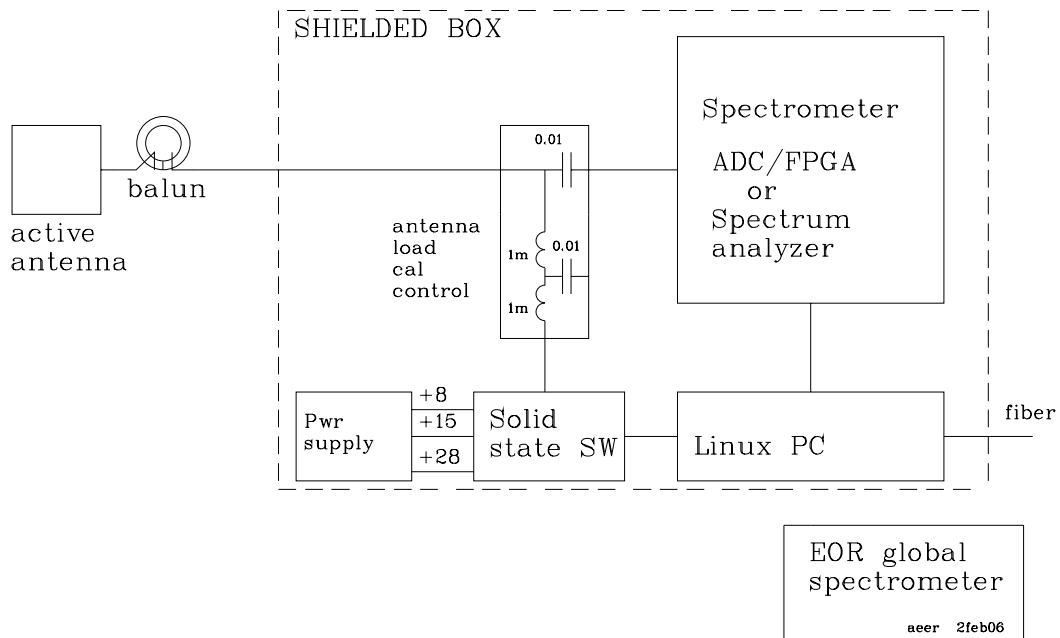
SHIELDED BOX

active antenna

balun

antenna load cal control

0.01

1m

0.01

1m

Spectrometer

ADC/FPGA or Spectrum analyzer

Pwr supply

+8

+15

+28

Solid state SW

Linux PC

fiber

EOR global spectrometer

aeer 2feb06